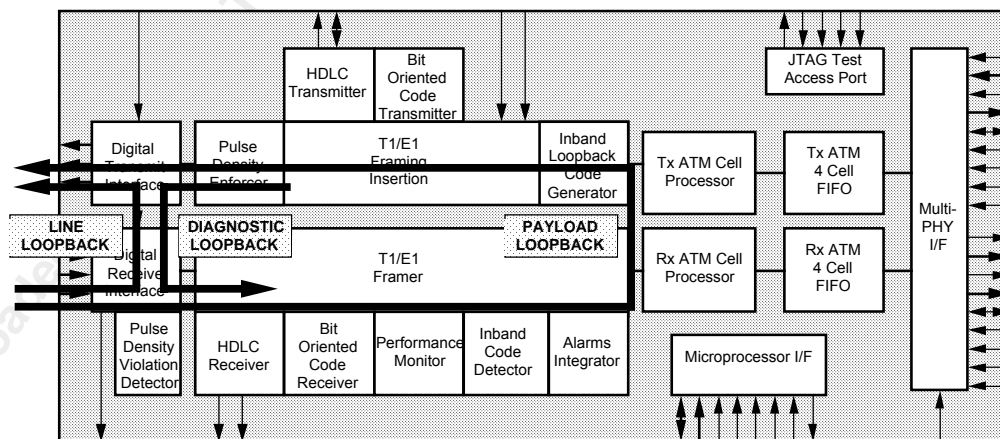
HDLC Transmitter

Bit Oriented Code Transmitter

JTAG Test Access Port

Digital Transmit Interface

Pulse Density Enforcer

T1/E1 Framing Insertion

Inband Loopback Code Generator

Tx ATM Cell Processor

Tx ATM 4 Cell FIFO

Multi-PHY I/F

LINE LOOPBACK

DIAGNOSTIC LOOPBACK

PAYLOAD LOOPBACK

Digital Receive Interface

T1/E1 Framer

Rx ATM Cell Processor

Rx ATM 4 Cell FIFO

Pulse Density Violation Detector

HDLC Receiver

Bit Oriented Code Receiver

Performance Monitor

Inband Code Detector

Alarms Integrator

Microprocessor I/F